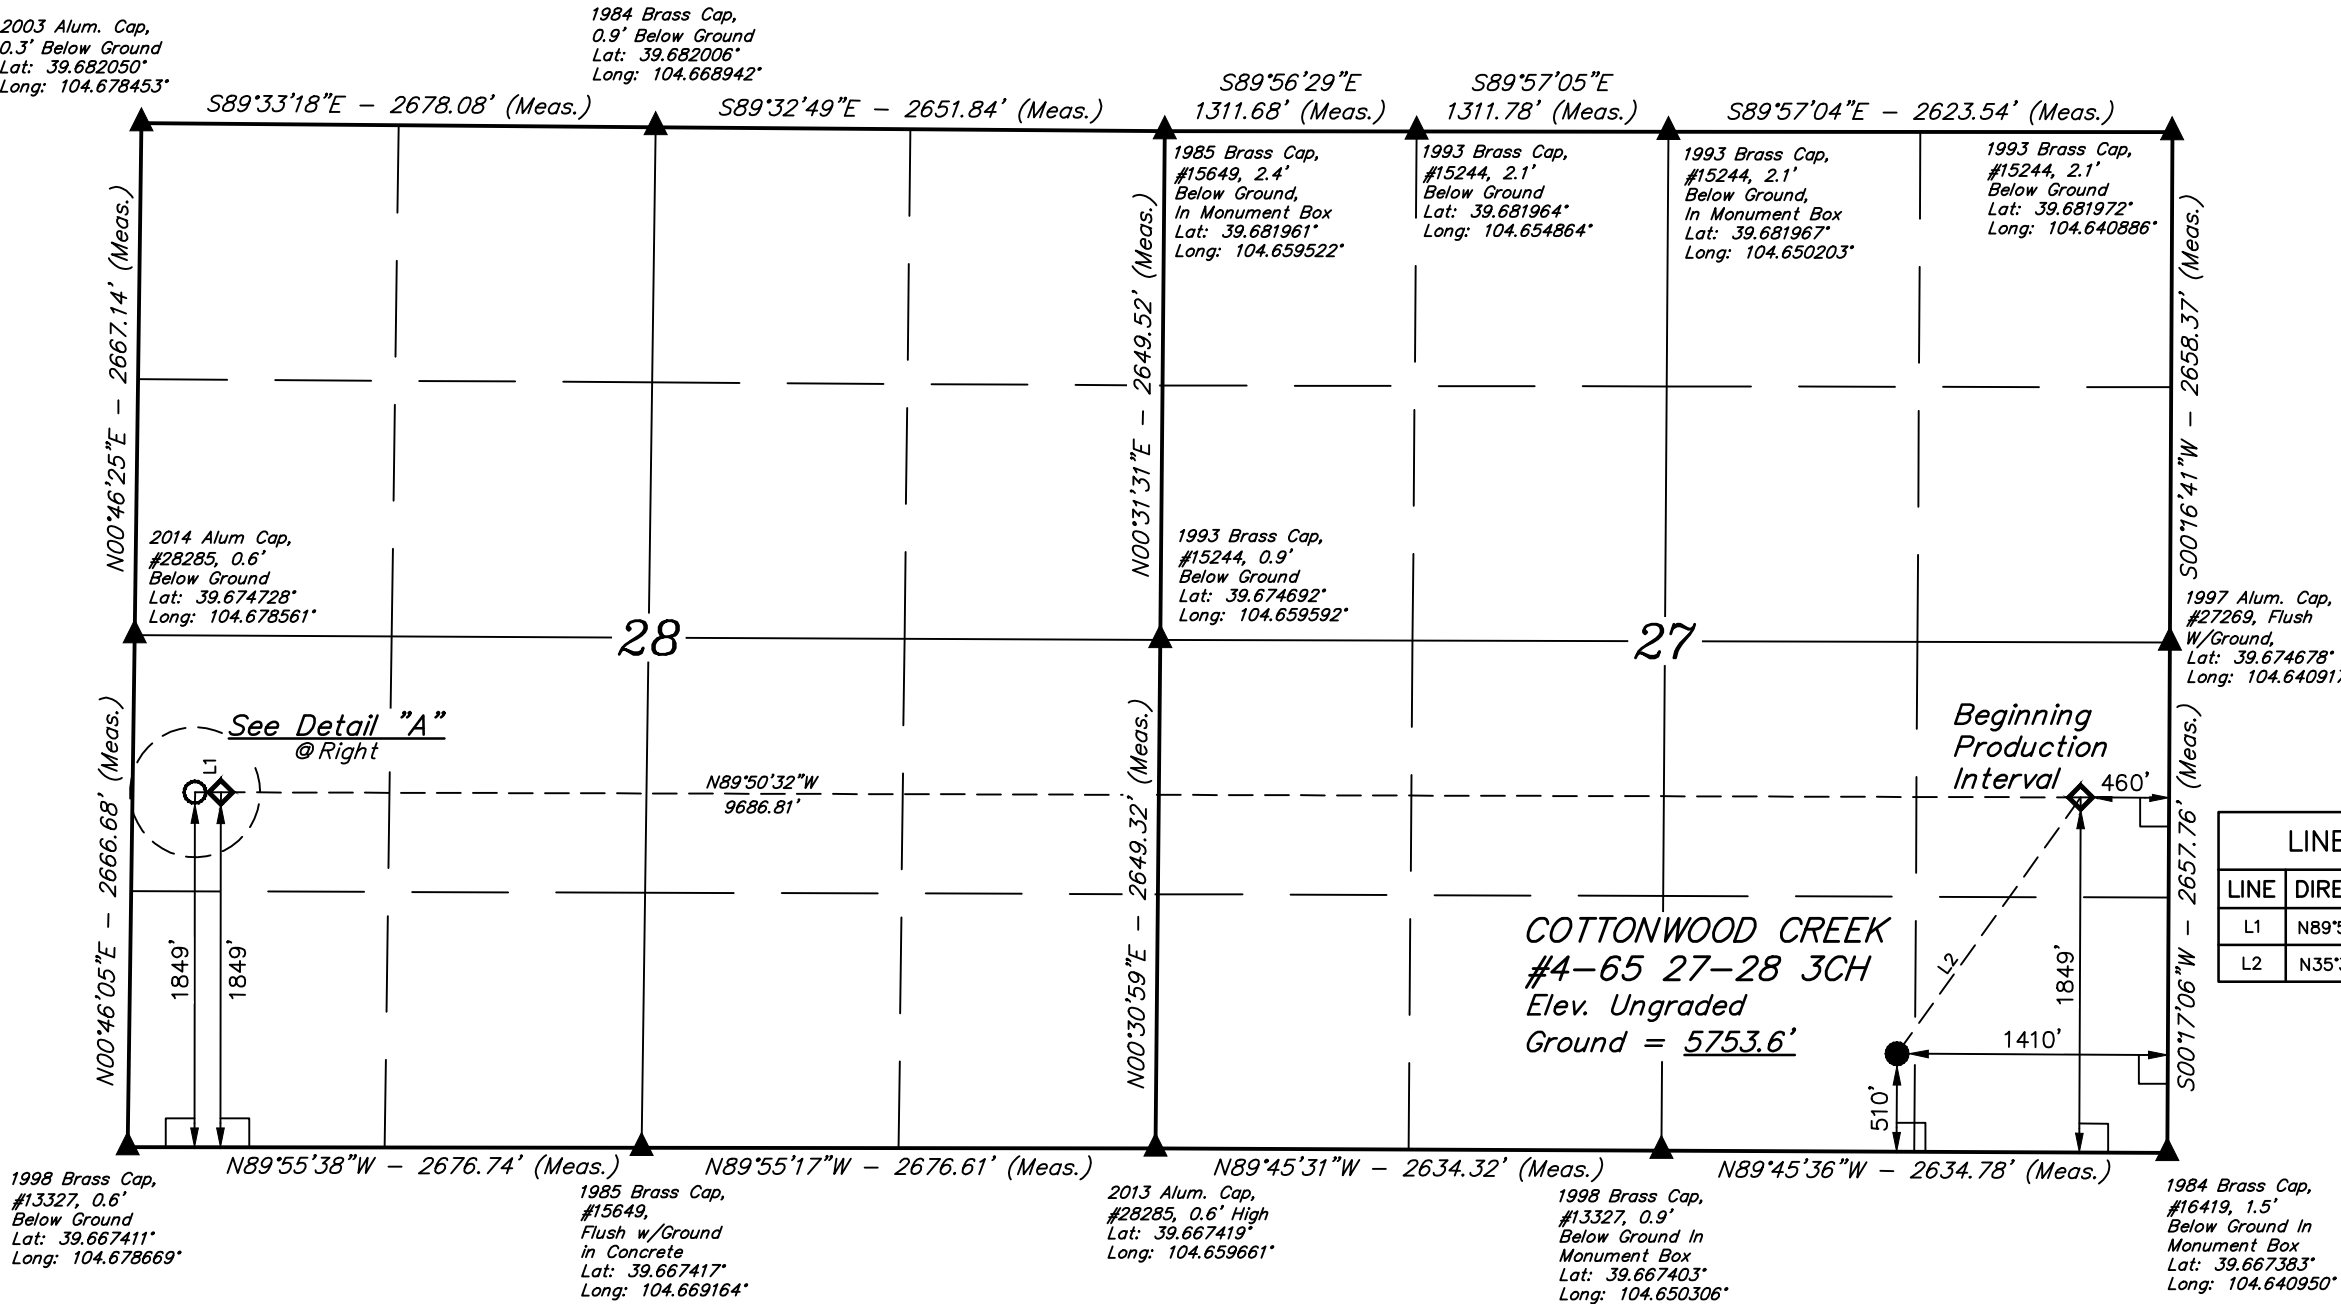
2003 Alum. Cap, 0.3' Below Ground Lat: 39.682050° Long: 104.678453°

1984 Brass Cap, 0.9' Below Ground Lat: 39.682006° Long: 104.668942°

S89°33'18"E – 2678.08' (Meas.)

S89°32'49"E – 2651.84' (Meas.)

S89°56'29"E 1311.68' (Meas.)

S89°57'05"E 1311.78' (Meas.)

S89°57'04"E – 2623.54' (Meas.)

1985 Brass Cap, #15649, 2.4' Below Ground, In Monument Box Lat: 39.681961° Long: 104.659522°

1993 Brass Cap, #15244, 2.1' Below Ground Lat: 39.681964° Long: 104.654864°

1993 Brass Cap, #15244, 2.1' Below Ground, In Monument Box Lat: 39.681967° Long: 104.650203°

1993 Brass Cap, #15244, 2.1' Below Ground Lat: 39.681972° Long: 104.640886°

N00°46'25"E – 2667.14' (Meas.)

N00°31'31"E – 2649.52' (Meas.)

S00°16'41"W – 2658.37' (Meas.)

2014 Alum Cap, #28285, 0.6' Below Ground Lat: 39.674728° Long: 104.678561°

1993 Brass Cap, #15244, 0.9' Below Ground Lat: 39.674692° Long: 104.659592°

1997 Alum. Cap, #27269, Flush W/Ground, Lat: 39.674678° Long: 104.64091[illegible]

28

27

See Detail "A" @Right

L1

N89°50'32"W 9686.81'

Beginning Production Interval

460'

N00°46'05"E – 2666.68' (Meas.)

N00°30'59"E – 2649.32' (Meas.)

S00°17'06"W – 2657.76' (Meas.)

1849'

1849'

COTTONWOOD CREEK #4-65 27-28 3CH Elev. Ungraded Ground = 5753.6'

L2

1849'

1410'

510'

| LINE | DIRE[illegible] |
|---|---|
| L1 | N89°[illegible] |
| L2 | N35°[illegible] |

N89°55'38"W – 2676.74' (Meas.)

N89°55'17"W – 2676.61' (Meas.)

N89°45'31"W – 2634.32' (Meas.)

N89°45'36"W – 2634.78' (Meas.)

1998 Brass Cap, #13327, 0.6' Below Ground Lat: 39.667411° Long: 104.678669°

1985 Brass Cap, #15649, Flush w/Ground in Concrete Lat: 39.667417° Long: 104.669164°

2013 Alum. Cap, #28285, 0.6' High Lat: 39.667419° Long: 104.659661°

1998 Brass Cap, #13327, 0.9' Below Ground In Monument Box Lat: 39.667403° Long: 104.650306°

1984 Brass Cap, #16419, 1.5' Below Ground In Monument Box Lat: 39.667383° Long: 104.640950°